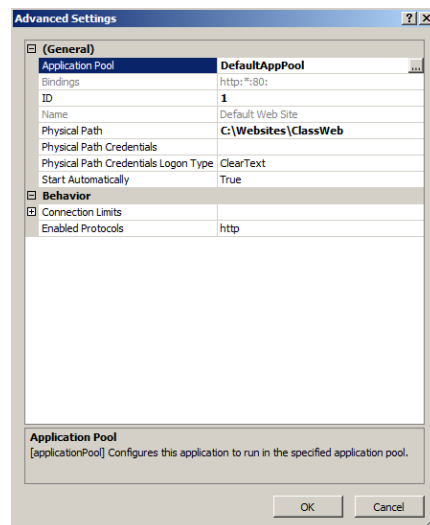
Advanced Settings

? X

(General)

| | |
|---|---|
| Application Pool | DefaultAppPool ... |
| Bindings | http:*:80: |
| ID | 1 |
| Name | Default Web Site |
| Physical Path | C:\Websites\ClassWeb |
| Physical Path Credentials | |
| Physical Path Credentials Logon Type | ClearText |
| Start Automatically | True |

Behavior

| | |
|---|---|
| Connection Limits | |
| Enabled Protocols | http |

Application Pool
[applicationPool] Configures this application to run in the specified application pool.

OK Cancel